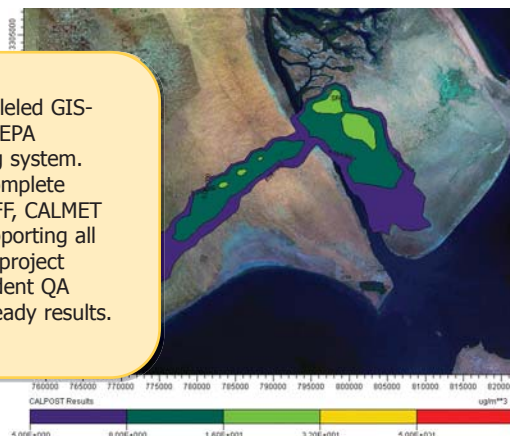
3395000

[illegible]leled GIS-
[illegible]EPA
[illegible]g system.
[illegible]mplete
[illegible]FF, CALMET
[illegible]porting all
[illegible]project
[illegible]lent QA
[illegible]eady results.

760000 765000 770000 775000 780000 785000 790000 795000 800000 805000 810000 815000 82000

CALPOST Results

ug/m**3

5.00E+000 8.00E+000 1.60E+001 3.20E+001 5.00E+001